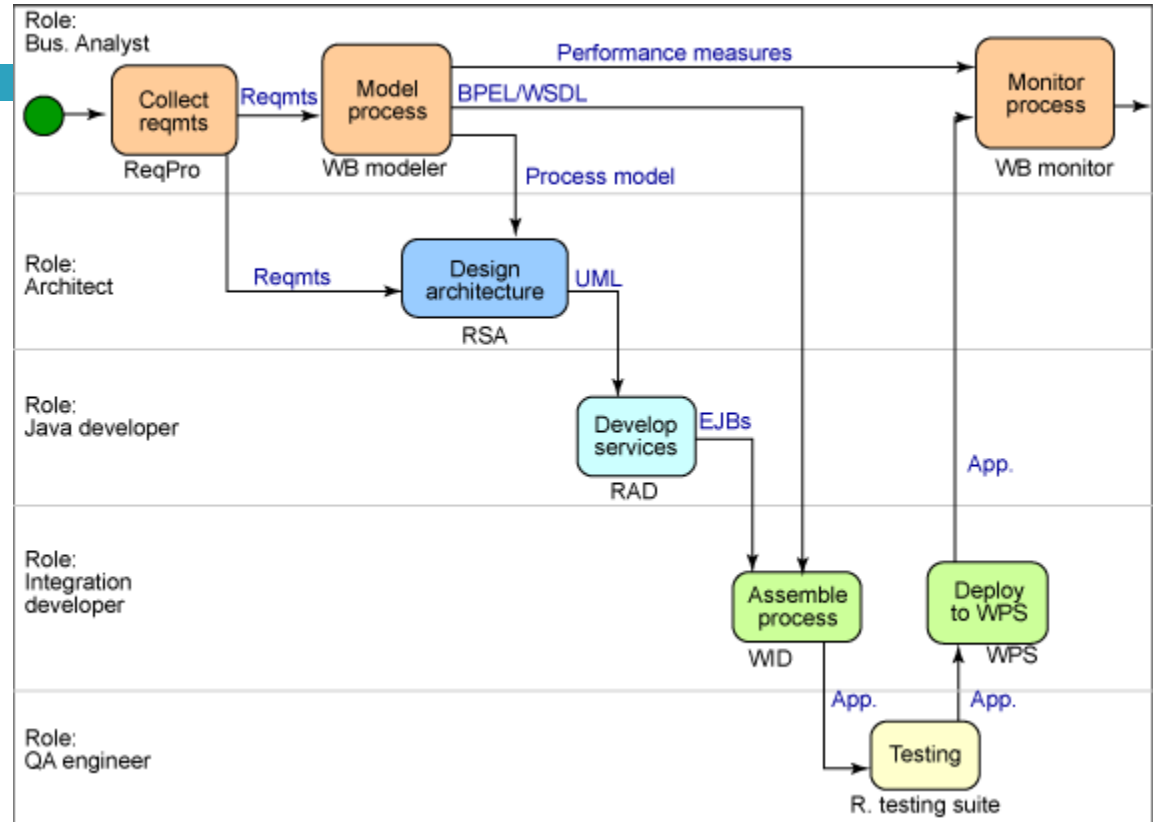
Role:
Bus. Analyst

Collect reqmts
ReqPro
Reqmts
Model process
WB modeler
Performance measures
BPEL/WSDL
Process model
Monitor process
WB monitor

Role:
Architect

Reqmts
Design architecture
RSA
UML

Role:
Java developer

Develop services
RAD
EJBs
App.

Role:
Integration developer

Assemble process
WID
Deploy to WPS
WPS

Role:
QA engineer

App.
App.
Testing
R. testing suite